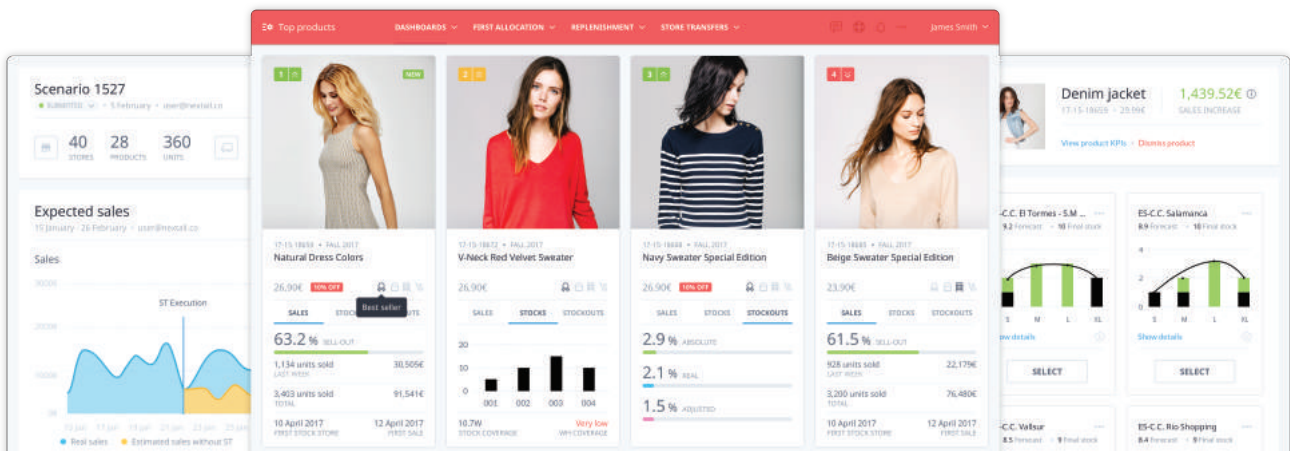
Scenario 1527
SUBMITTED · 5 February · user@nextail.co
40 STORES 28 PRODUCTS 360 UNITS

Expected sales
15 January - 26 February · user@nextail.co
Sales
300€
200€
100€
0€
ST Execution
Real sales Estimated sales without ST

Top products DASHBOARDS FIRST ALLOCATION REPLENISHMENT STORE TRANSFERS James Smith

1 NEW
17-15-18659 · FALL 2017
Natural Dress Colors
26.90€ 10% OFF
Best seller
SALES STOCKS STOCKOUTS
63.2 % SELL-OUT
1,134 units sold LAST WEEK 30,506€
3,403 units sold TOTAL 91,541€
10 April 2017 FIRST STOCK STORE 12 April 2017 FIRST SALE

2
17-15-18672 · FALL 2017
V-Neck Red Velvet Sweater
26.90€
SALES STOCKS STOCKOUTS
30
20
10
0
001 002 003 004
10.7W STOCK COVERAGE Very low WH COVERAGE

3
17-15-18688 · FALL 2017
Navy Sweater Special Edition
26.90€ 10% OFF
SALES STOCKS STOCKOUTS
2.9 % ABSOLUTE
2.1 % REAL
1.5 % ADJUSTED

4
17-15-18665 · FALL 2017
Beige Sweater Special Edition
23.90€
SALES STOCKS STOCKOUTS
61.5 % SELL-OUT
928 units sold LAST WEEK 22,179€
3,200 units sold TOTAL 76,480€
10 April 2017 FIRST STOCK STORE 12 April 2017 FIRST SALE

Denim jacket
17-15-18659 · 29.90€
1,439.52€ SALES INCREASE
View product KPIs · Dismiss product

ES-C.C. El Tormes - S.M
9.2 Forecast · 10 Final stock
S M L XL
Show details
SELECT

ES-C.C. Salamanca
8.9 Forecast · 10 Final stock
4
2
0
S M L XL
Show details
SELECT

-C.C. Vallsur
8.5 Forecast · 9 Final stock

ES-C.C. Rio Shopping
8.9 Forecast · 10 Final stock